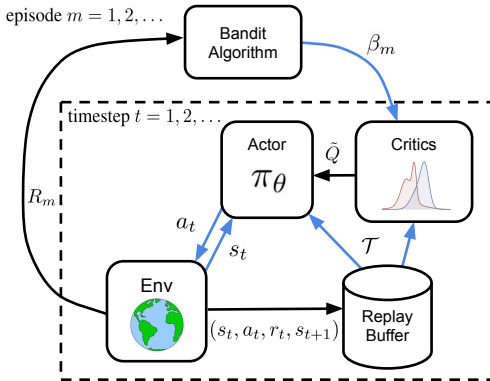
episode $m = 1, 2, \ldots$

Bandit Algorithm

$\beta_m$

timestep $t = 1, 2, \ldots$

Actor

$\pi_\theta$

$\tilde{Q}$

Critics

$R_m$

$a_t$

$s_t$

$\mathcal{T}$

Env

Replay Buffer

$(s_t, a_t, r_t, s_{t+1})$